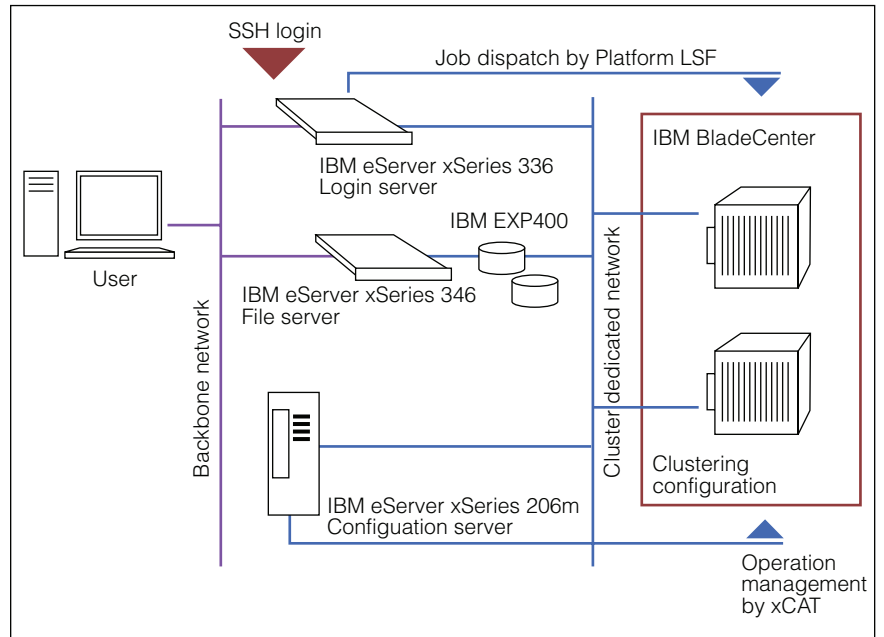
SSH login

Job dispatch by Platform LSF

IBM BladeCenter

IBM eServer xSeries 336
Login server

User

IBM EXP400

IBM eServer xSeries 346
File server

Backbone network

Cluster dedicated network

Clustering configuration

IBM eServer xSeries 206m
Configuation server

Operation management by xCAT